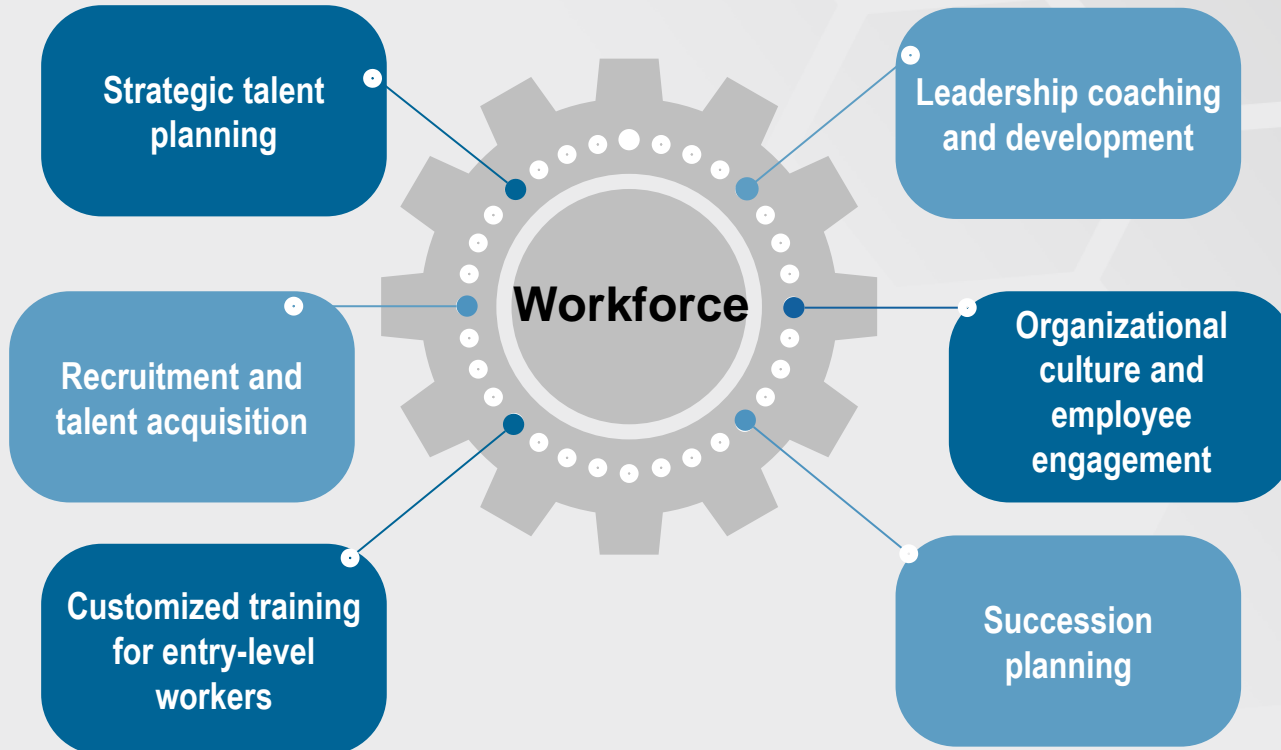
Strategic talent planning

Leadership coaching and development

Workforce

Recruitment and talent acquisition

Organizational culture and employee engagement

Customized training for entry-level workers

Succession planning